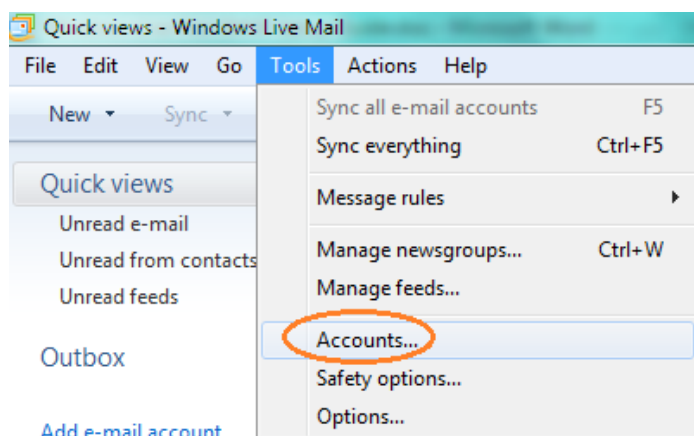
Quick views - Windows Live Mail

File Edit View Go Tools Actions Help

New ▾ Sync ▾

Quick views
Unread e-mail
Unread from contacts
Unread feeds

Outbox

Add e-mail account

Sync all e-mail accounts F5
Sync everything Ctrl+F5
Message rules
Manage newsgroups... Ctrl+W
Manage feeds...
Accounts...
Safety options...
Options...